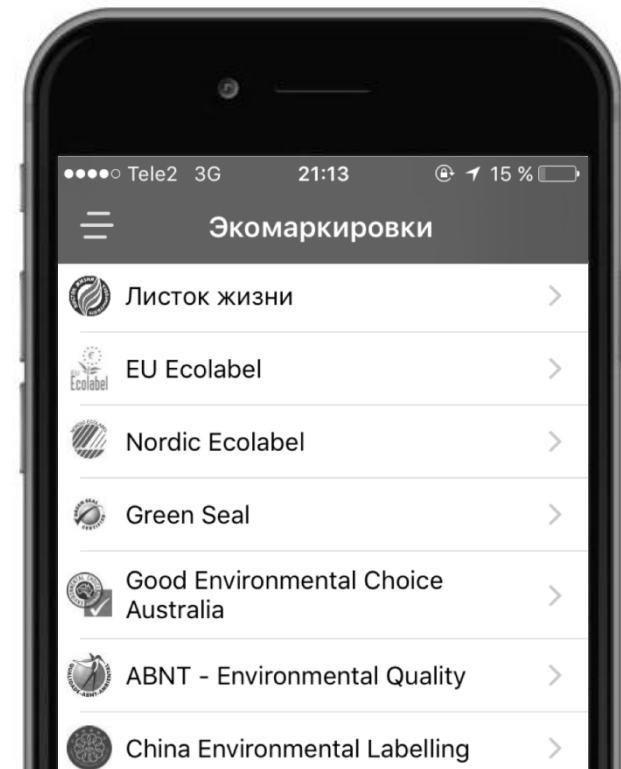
●●●●○ Tele2 3G 21:13 15 %

Экомаркировки

Листок жизни

Ecolabel

EU Ecolabel

Nordic Ecolabel

Green Seal

Good Environmental Choice Australia

ABNT - Environmental Quality

China Environmental Labelling